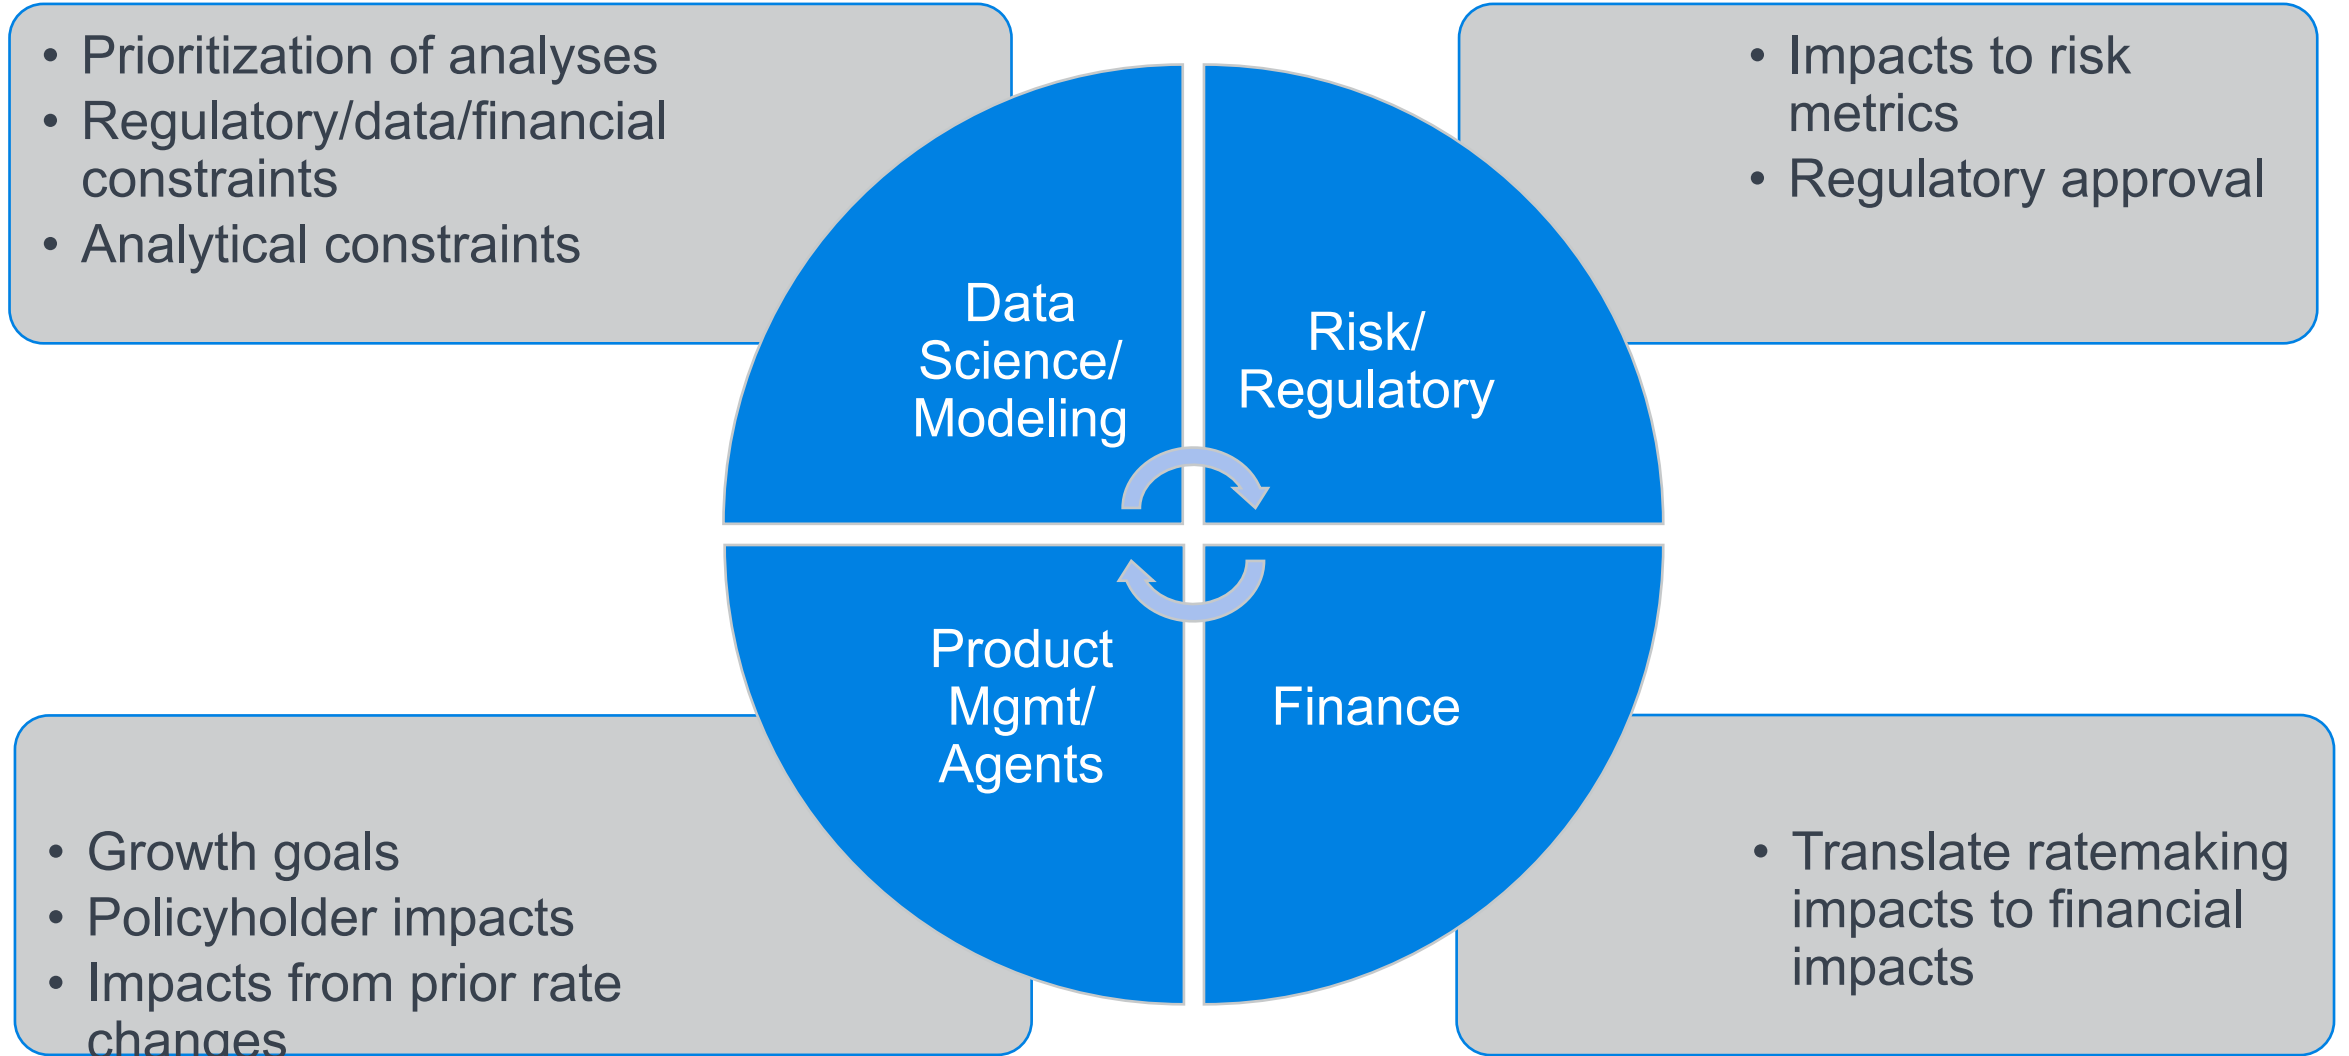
• Prioritization of analyses
• Regulatory/data/financial constraints
• Analytical constraints

• Impacts to risk metrics
• Regulatory approval

Data Science/ Modeling

Risk/ Regulatory

Product Mgmt/ Agents

Finance

• Growth goals
• Policyholder impacts
• Impacts from prior rate changes

• Translate ratemaking impacts to financial impacts